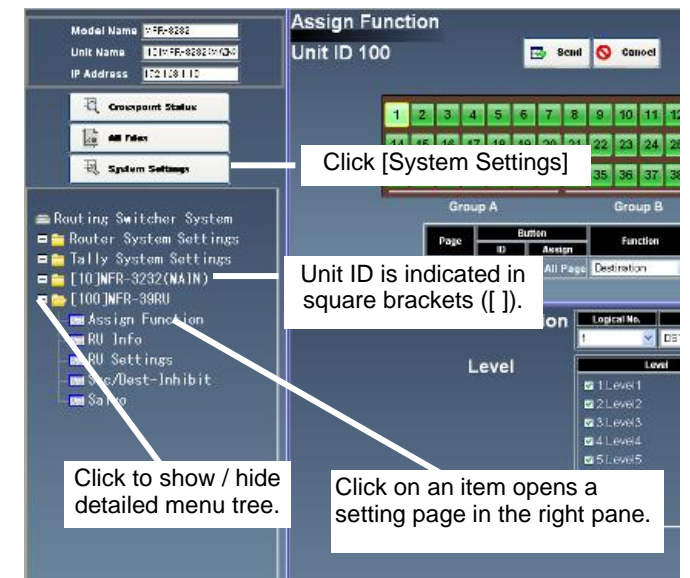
Model Name NFR-3232
Unit Name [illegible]
IP Address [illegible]

Crosspoint Status
All Files
System Settings

Routing Switcher System
Router System Settings
Tally System Settings
[10]NFR-3232(MAIN)
[100]NFR-39RU
Assign Function
RU Info
RU Settings
Src/Dest-Inhibit
Sa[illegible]

Assign Function
Unit ID 100
Send
Cancel

1 2 3 4 5 6 7 8 9 10 11 12
13 14 15 16 17 18 19 20 21 22 23 24
35 36 37 38

Group A
Group B

| Page | Button ID | Button Assign | Function |
|---|---|---|---|
| All Page | | | Destination |

Logical No.
1
Level
Level
1:Level1
2:Level2
3:Level3
4:Level4
5:Level5

Click [System Settings]

Unit ID is indicated in square brackets ([ ]).

Click to show / hide detailed menu tree.

Click on an item opens a setting page in the right pane.